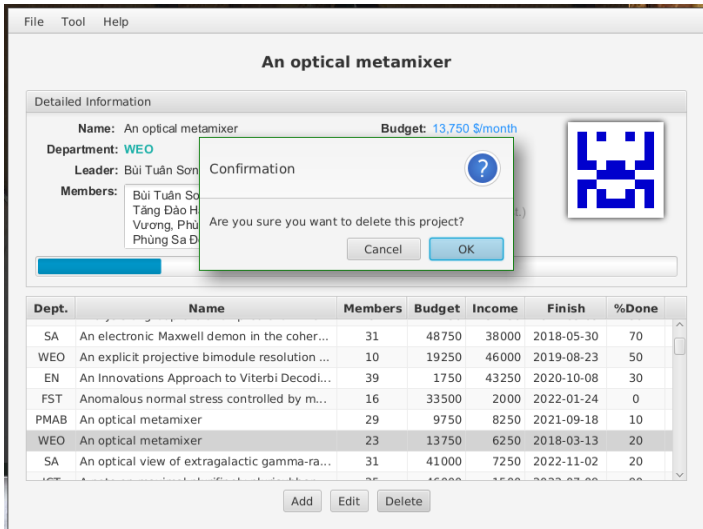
File Tool Help

An optical metamixer

Detailed Information

Name: An optical metamixer
Budget: 13,750 $/month
Department: WEO
Leader: Bùi Tuấn Sơn
Members: Bùi Tuấn Sơ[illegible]
Tăng Đào H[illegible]
Vương, Phù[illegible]
Phùng Sa Đ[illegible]

Confirmation
Are you sure you want to delete this project?
Cancel OK

| Dept. | Name | Members | Budget | Income | Finish | %Done |
|---|---|---|---|---|---|---|
| SA | An electronic Maxwell demon in the coher... | 31 | 48750 | 38000 | 2018-05-30 | 70 |
| WEO | An explicit projective bimodule resolution ... | 10 | 19250 | 46000 | 2019-08-23 | 50 |
| EN | An Innovations Approach to Viterbi Decodi... | 39 | 1750 | 43250 | 2020-10-08 | 30 |
| FST | Anomalous normal stress controlled by m... | 16 | 33500 | 2000 | 2022-01-24 | 0 |
| PMAB | An optical metamixer | 29 | 9750 | 8250 | 2021-09-18 | 10 |
| WEO | An optical metamixer | 23 | 13750 | 6250 | 2018-03-13 | 20 |
| SA | An optical view of extragalactic gamma-ra... | 31 | 41000 | 7250 | 2022-11-02 | 20 |

Add Edit Delete